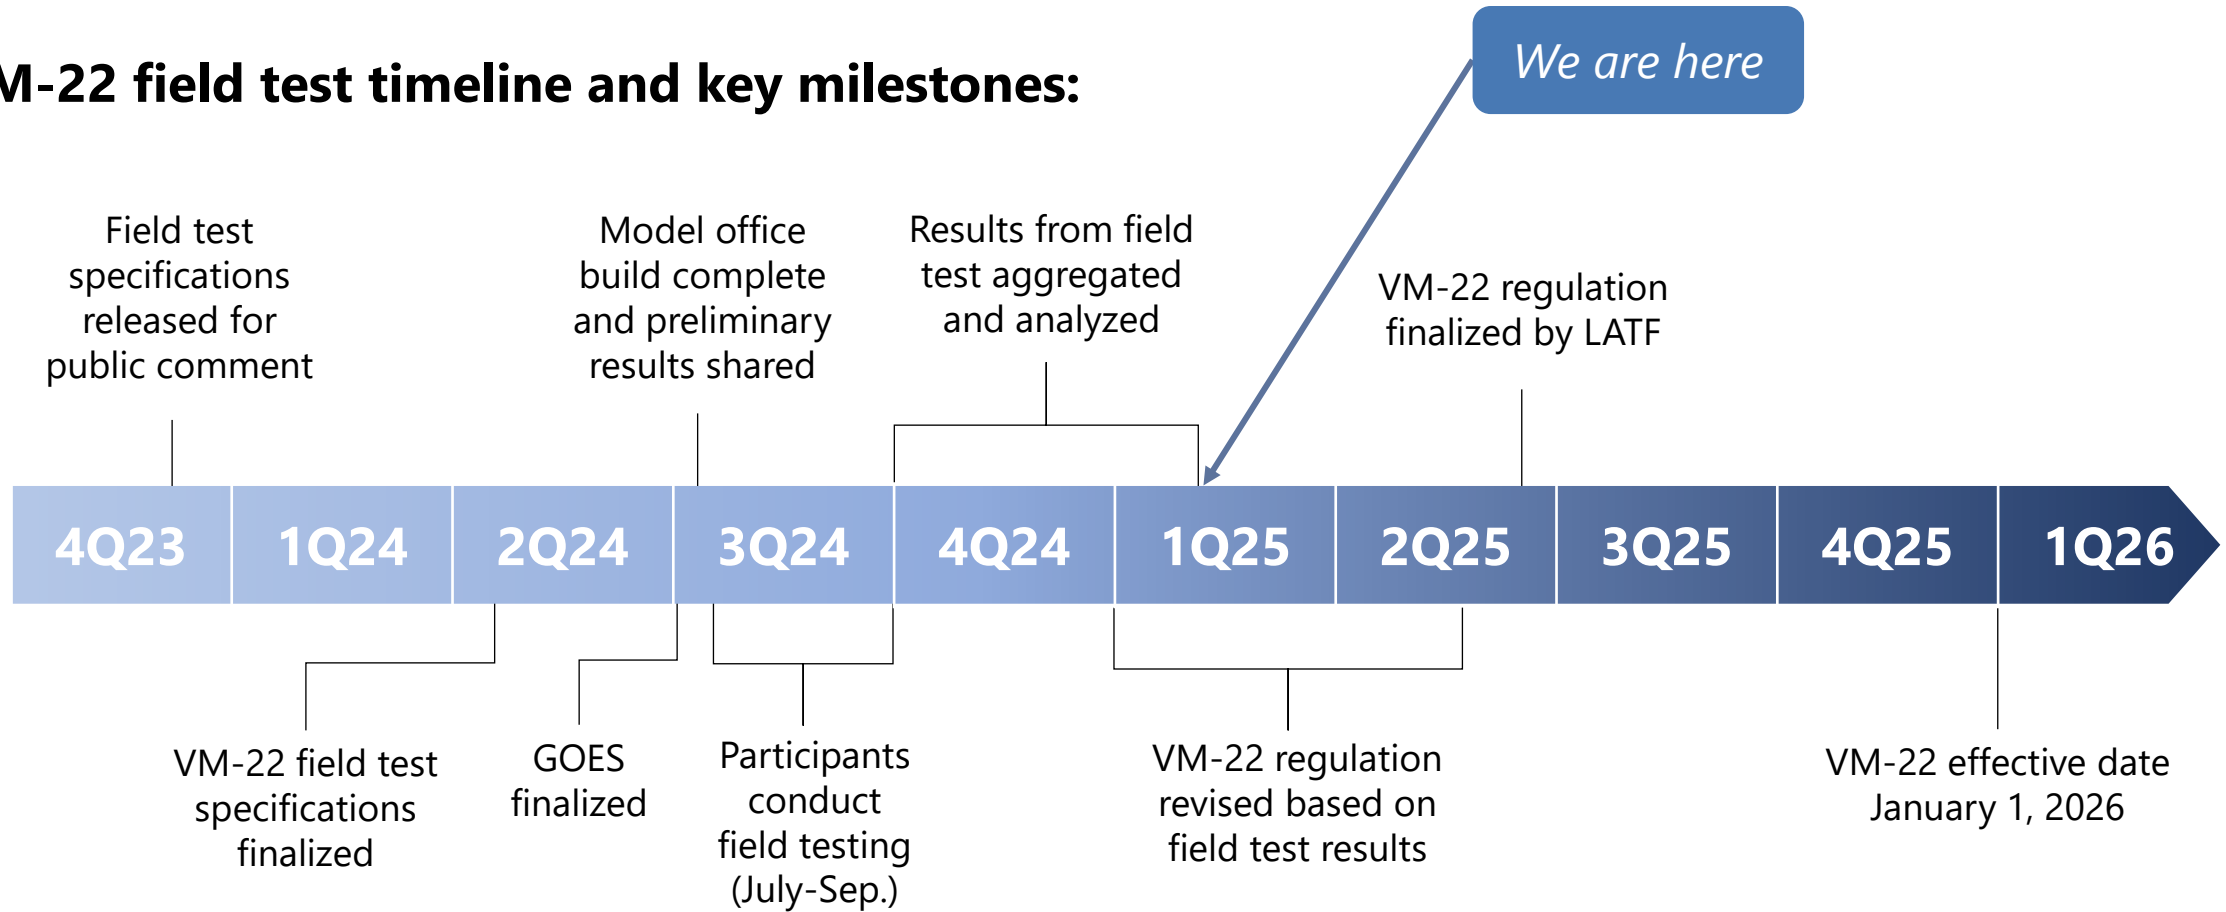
M-22 field test timeline and key milestones:

We are here

Field test specifications released for public comment

Model office build complete and preliminary results shared

Results from field test aggregated and analyzed

VM-22 regulation finalized by LATF

4Q23 1Q24 2Q24 3Q24 4Q24 1Q25 2Q25 3Q25 4Q25 1Q26

VM-22 field test specifications finalized

GOES finalized

Participants conduct field testing (July-Sep.)

VM-22 regulation revised based on field test results

VM-22 effective date January 1, 2026